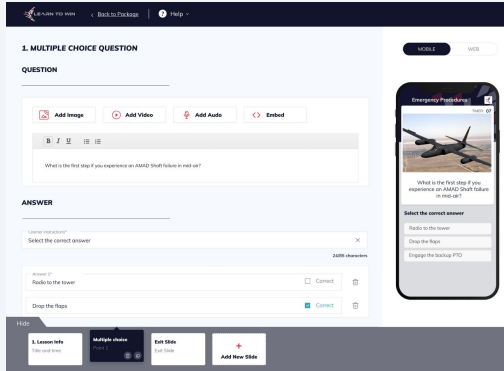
LEARN TO WIN < Back to Package | Help

1. MULTIPLE CHOICE QUESTION

QUESTION

Add Image
Add Video
Add Audio
Embed

B I U

What is the first step if you experience an AMAD Shaft failure in mid-air?

ANSWER

Learner instructions*
Select the correct answer

2488 characters

Answer 1*
Radio to the tower
Correct

Drop the flaps
Correct

MOBILE
WEB

Emergency Procedures

What is the first step if you experience an AMAD Shaft failure in mid-air?

Select the correct answer

Radio to the tower
Drop the flaps
Engage the backup PTO

Hide

1. Lesson Info
Title and time

Multiple choice
Point 1

Exit Slide
Exit Slide

+
Add New Slide